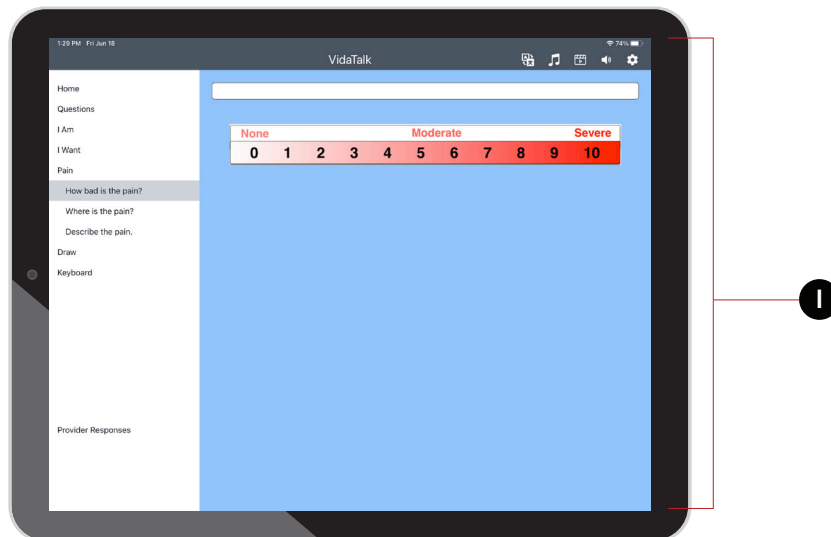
1:29 PM Fri Jun 18

74%

VidaTalk

Home
Questions
I Am
I Want
Pain
How bad is the pain?
Where is the pain?
Describe the pain.
Draw
Keyboard

Provider Responses

None Moderate Severe
0 1 2 3 4 5 6 7 8 9 10

I